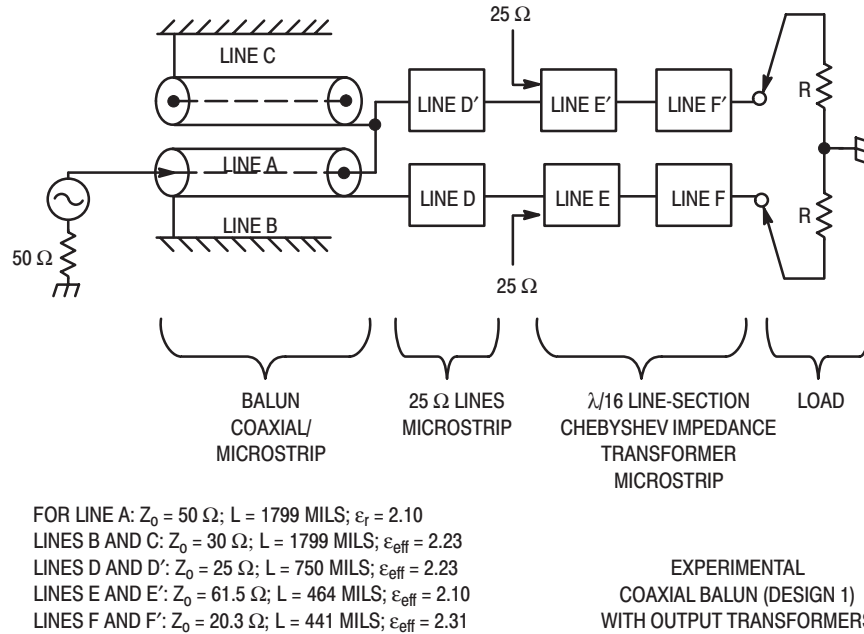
25 Ω

LINE C

LINE D′

LINE E′

LINE F′

R

LINE A

LINE D

LINE E

LINE F

R

LINE B

50 Ω

25 Ω

BALUN COAXIAL/ MICROSTRIP

25 Ω LINES MICROSTRIP

λ/16 LINE-SECTION CHEBYSHEV IMPEDANCE TRANSFORMER MICROSTRIP

LOAD

FOR LINE A: $Z_0$ = 50 Ω; L = 1799 MILS; $\varepsilon_r$ = 2.10
LINES B AND C: $Z_0$ = 30 Ω; L = 1799 MILS; $\varepsilon_{eff}$ = 2.23
LINES D AND D′: $Z_0$ = 25 Ω; L = 750 MILS; $\varepsilon_{eff}$ = 2.23
LINES E AND E′: $Z_0$ = 61.5 Ω; L = 464 MILS; $\varepsilon_{eff}$ = 2.10
LINES F AND F′: $Z_0$ = 20.3 Ω; L = 441 MILS; $\varepsilon_{eff}$ = 2.31

EXPERIMENTAL COAXIAL BALUN (DESIGN 1) WITH OUTPUT TRANSFORMERS